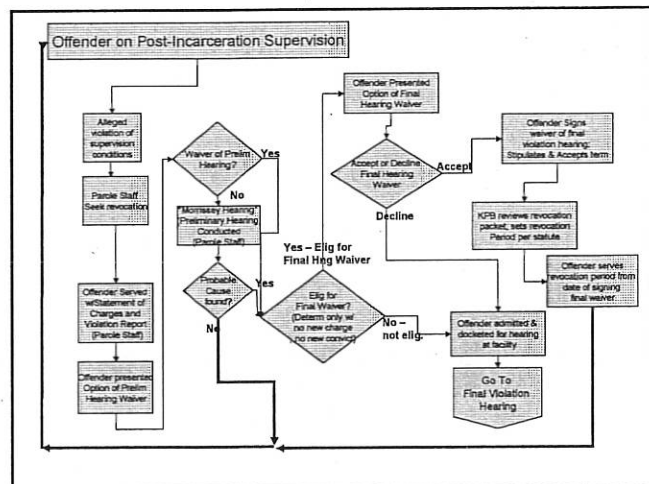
Offender on Post-Incarceration Supervision

Alleged violation of supervision conditions

Parole Staff Seek revocation

Offender Served w/Statement of Charges and Violation Report (Parole Staff)

Offender presented Option of Prelim Hearing Waiver

Waiver of Prelim Hearing?

Yes

No

"Morrissey Hearing" Preliminary Hearing Conducted (Parole Staff)

Probable Cause found?

Yes

No

Yes – Elig for Final Hrg Waiver

Elig for Final Waiver? (Determ only w/ no new charge no new convic)

No – not elig.

Offender Presented Option of Final Hearing Waiver

Accept or Decline Final Hearing Waiver

Accept

Decline

Offender Signs waiver of final violation hearing; Stipulates & Accepts term

KPB reviews revocation packet; sets revocation Period per statute

Offender serves revocation period from date of signing final waiver.

Offender admitted & docketed for hearing at facility

Go To Final Violation Hearing